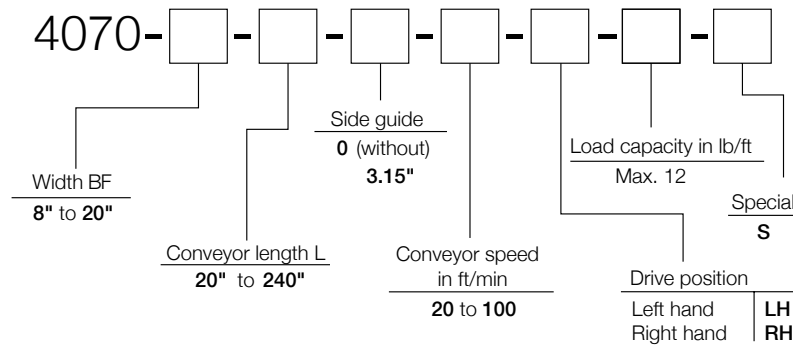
4070- - - - - - -

Width BF
8" to 20"

Conveyor length L
20" to 240"

Side guide
0 (without)
3.15"

Conveyor speed in ft/min
20 to 100

Drive position
| Left hand | LH |
|---|---|
| Right hand | RH |

Load capacity in lb/ft
Max. 12

Special
S